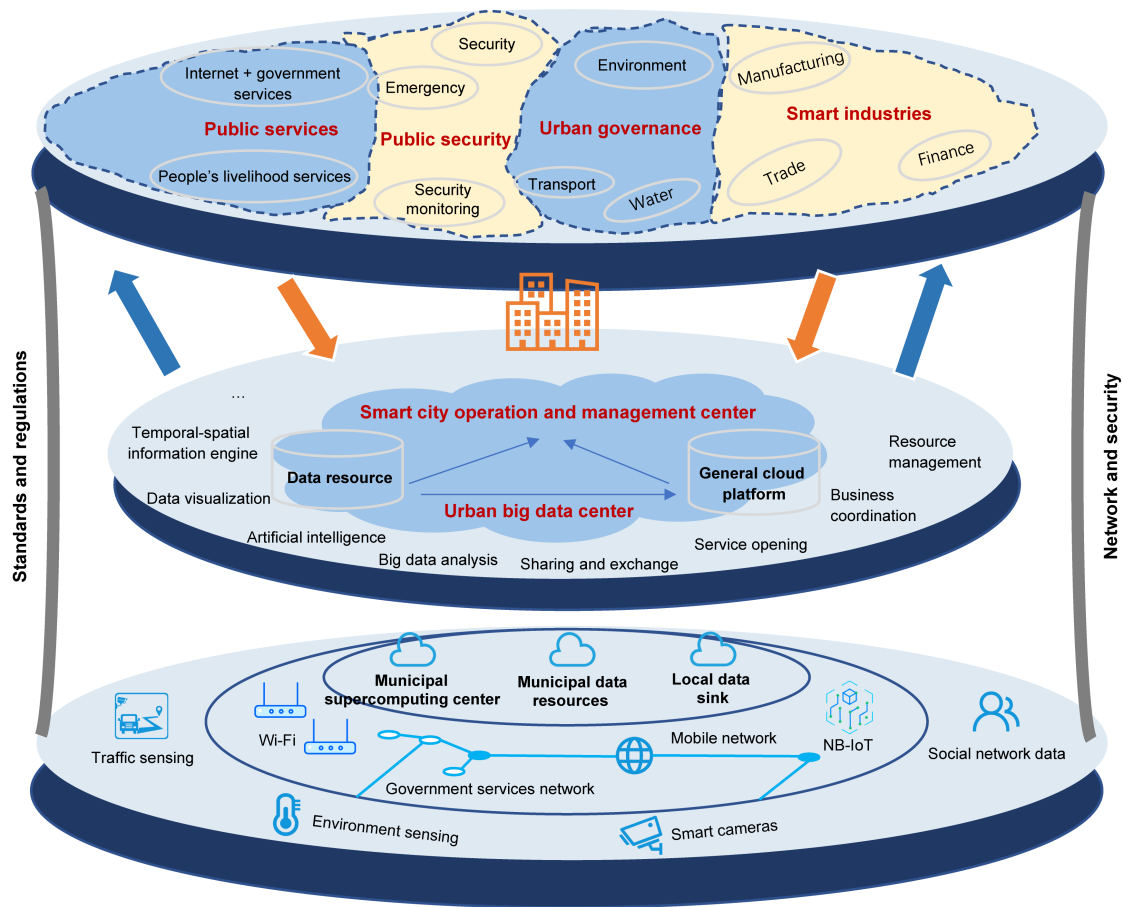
Internet + government services

Public services

People's livelihood services

Security

Emergency

Public security

Security monitoring

Environment

Urban governance

Transport

Water

Manufacturing

Smart industries

Trade

Finance

Standards and regulations

Network and security

...

Temporal-spatial information engine

Data visualization

Artificial intelligence

Big data analysis

Sharing and exchange

Service opening

Business coordination

Resource management

Smart city operation and management center

Data resource

General cloud platform

Urban big data center

Municipal supercomputing center

Municipal data resources

Local data sink

Traffic sensing

Wi-Fi

Mobile network

NB-IoT

Social network data

Government services network

Environment sensing

Smart cameras